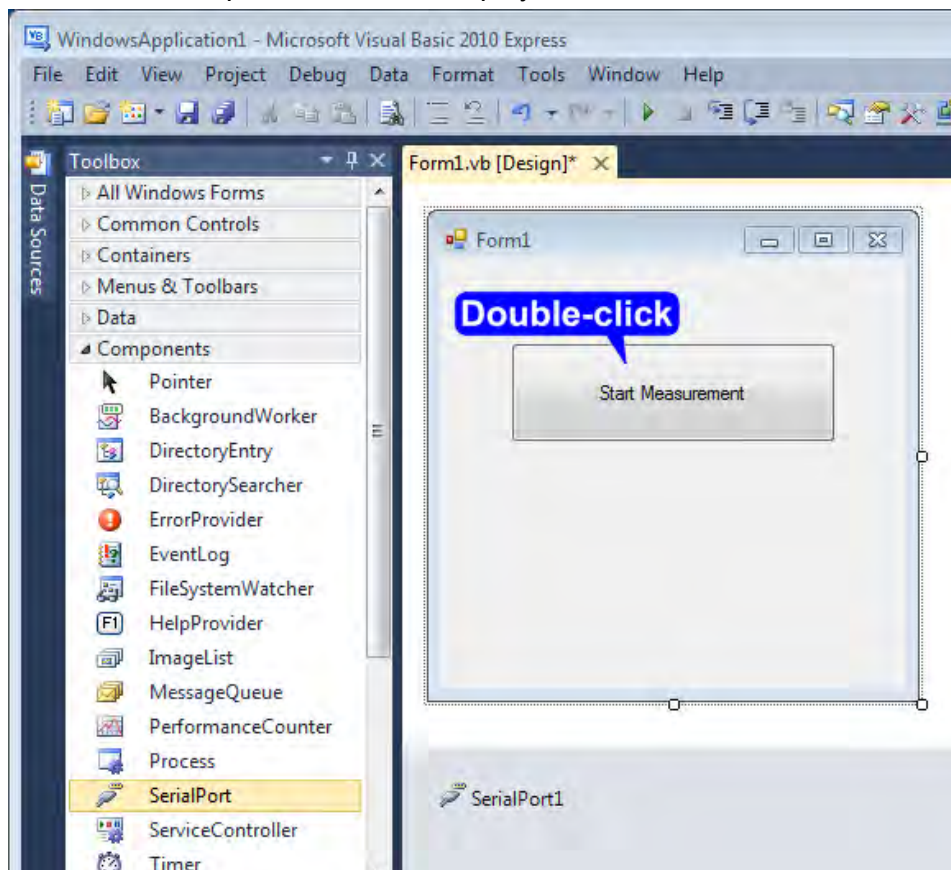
WindowsApplication1 - Microsoft Visual Basic 2010 Express

File Edit View Project Debug Data Format Tools Window Help

Data Sources

Toolbox

All Windows Forms
Common Controls
Containers
Menus & Toolbars
Data
Components
Pointer
BackgroundWorker
DirectoryEntry
DirectorySearcher
ErrorProvider
EventLog
FileSystemWatcher
HelpProvider
ImageList
MessageQueue
PerformanceCounter
Process
SerialPort
ServiceController
Timer

Form1.vb [Design]*

Form1

Double-click

Start Measurement

SerialPort1